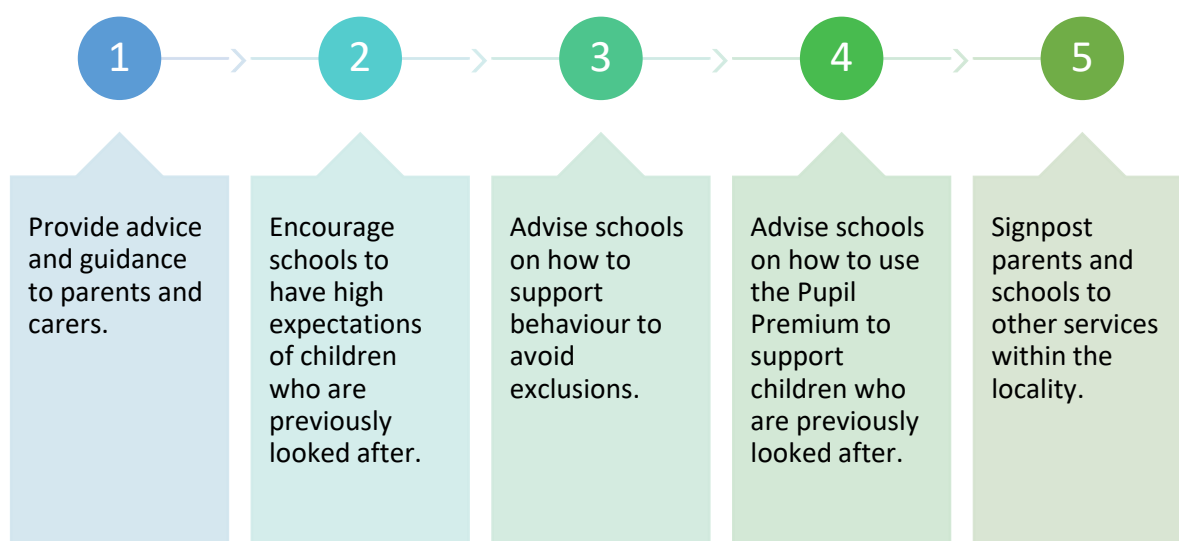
1

2

3

4

5

Provide advice and guidance to parents and carers.

Encourage schools to have high expectations of children who are previously looked after.

Advise schools on how to support behaviour to avoid exclusions.

Advise schools on how to use the Pupil Premium to support children who are previously looked after.

Signpost parents and schools to other services within the locality.